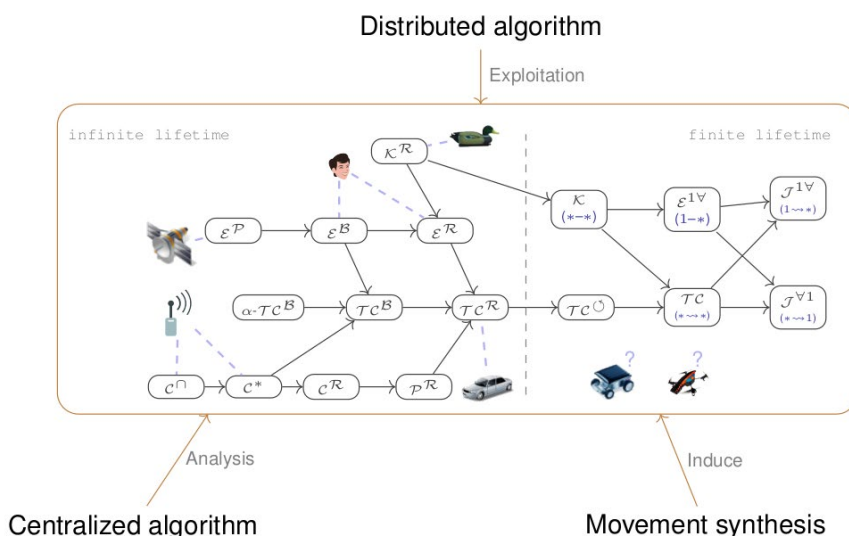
Distributed algorithm

Exploitation

infinite lifetime

finite lifetime

$\mathcal{K}^{\mathcal{R}}$

$\mathcal{E}^{\mathcal{P}}$

$\mathcal{E}^{\mathcal{B}}$

$\mathcal{E}^{\mathcal{R}}$

$\mathcal{K}$ $(*\text{-}*)$

$\mathcal{E}^{1\forall}$ $(1\text{-}*)$

$\mathcal{J}^{1\forall}$ $(1 \rightsquigarrow *)$

$\alpha\text{-}\mathcal{TC}^{\mathcal{B}}$

$\mathcal{TC}^{\mathcal{B}}$

$\mathcal{TC}^{\mathcal{R}}$

$\mathcal{TC}^{\circlearrowright}$

$\mathcal{TC}$ $(* \rightsquigarrow *)$

$\mathcal{J}^{\forall 1}$ $(* \rightsquigarrow 1)$

$\mathcal{C}^{\cap}$

$\mathcal{C}^{*}$

$\mathcal{C}^{\mathcal{R}}$

$\mathcal{P}^{\mathcal{R}}$

?

?

Analysis

Induce

Centralized algorithm

Movement synthesis